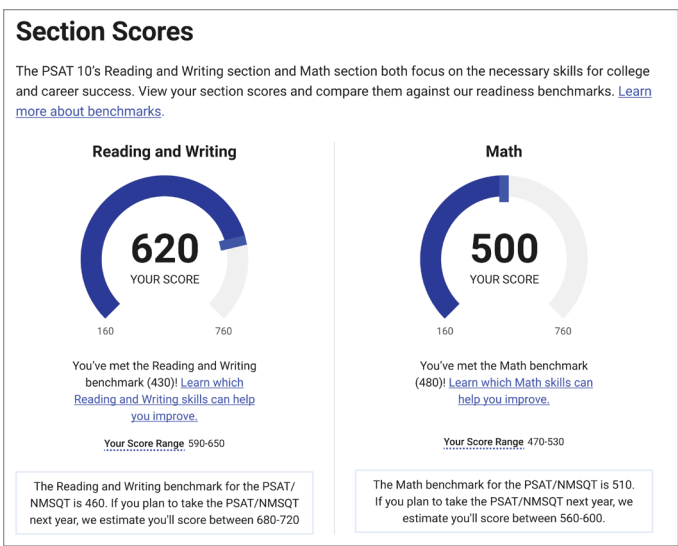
Section Scores

The PSAT 10's Reading and Writing section and Math section both focus on the necessary skills for college and career success. View your section scores and compare them against our readiness benchmarks. Learn more about benchmarks.

Reading and Writing

620
YOUR SCORE

160 760

You've met the Reading and Writing benchmark (430)! Learn which Reading and Writing skills can help you improve.

Your Score Range 590-650

The Reading and Writing benchmark for the PSAT/NMSQT is 460. If you plan to take the PSAT/NMSQT next year, we estimate you'll score between 680-720

Math

500
YOUR SCORE

160 760

You've met the Math benchmark (480)! Learn which Math skills can help you improve.

Your Score Range 470-530

The Math benchmark for the PSAT/NMSQT is 510. If you plan to take the PSAT/NMSQT next year, we estimate you'll score between 560-600.